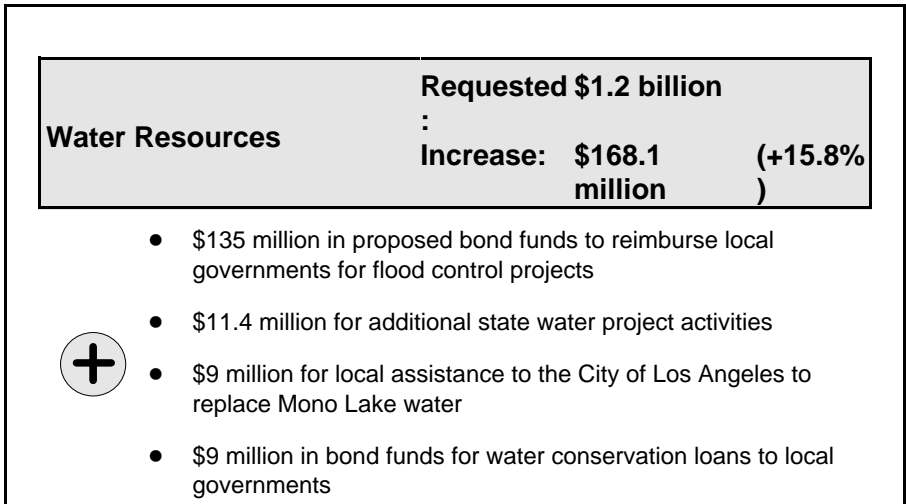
| Water Resources | Requested: | $1.2 billion | |
|---|---|---|---|
| | Increase: | $168.1 million | (+15.8%) |

- $135 million in proposed bond funds to reimburse local governments for flood control projects
- $11.4 million for additional state water project activities
- $9 million for local assistance to the City of Los Angeles to replace Mono Lake water
- $9 million in bond funds for water conservation loans to local governments